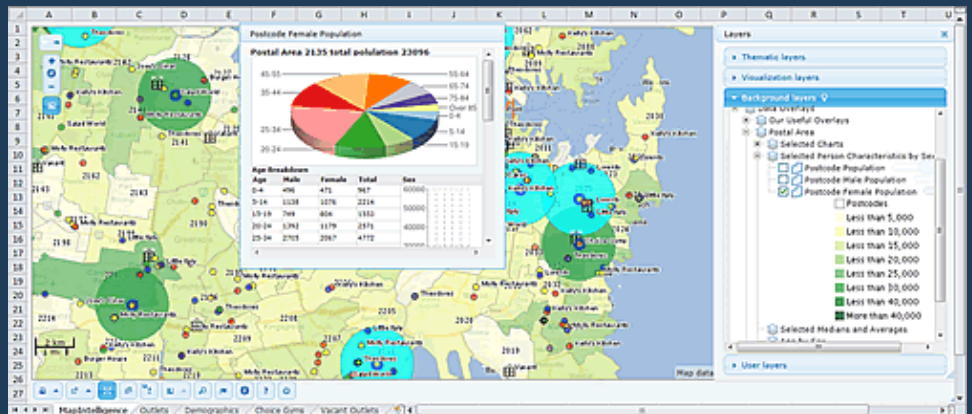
A B C D E F G H I J K L M N O P Q R S T U

Postcode Female Population

Postal Area 2135 total polulation 23096

45-54
35-44
25-34
20-24
55-64
65-74
75-84
Over 85
5-14
15-19

Age Breakdown

| Age | Male | Female | Total |
|---|---|---|---|
| 0-4 | 496 | 471 | 967 |
| 5-14 | 1138 | 1076 | 2214 |
| 15-19 | 749 | 804 | 1553 |
| 20-24 | 1392 | 1179 | 2571 |
| 25-34 | 2705 | 2067 | 4772 |

Sex
60000
50000
40000

Layers

Thematic layers
Visualization layers
Background layers
Data Overlays
Our Useful Overlays
Postal Area
Selected Charts
Selected Person Characteristics by Sex
Postcode Population
Postcode Male Population
Postcode Female Population
Postcodes
Less than 5,000
Less than 10,000
Less than 15,000
Less than 20,000
Less than 25,000
Less than 30,000
Less than 40,000
More than 40,000
Selected Medians and Averages
User layers

Molly Restaurants
Kathy's Kitchen
Salad World
Theodoros
Burger Place
2141
2143
2162
2145
2146
2148
2150
2160
2161
2163
2166
2170
2190
2196
2200
2206
2208
2211
2219

2 km
1 mi

Map data

MapIntelligence Outlets Demographics Choice Gyms Vacant Outlets